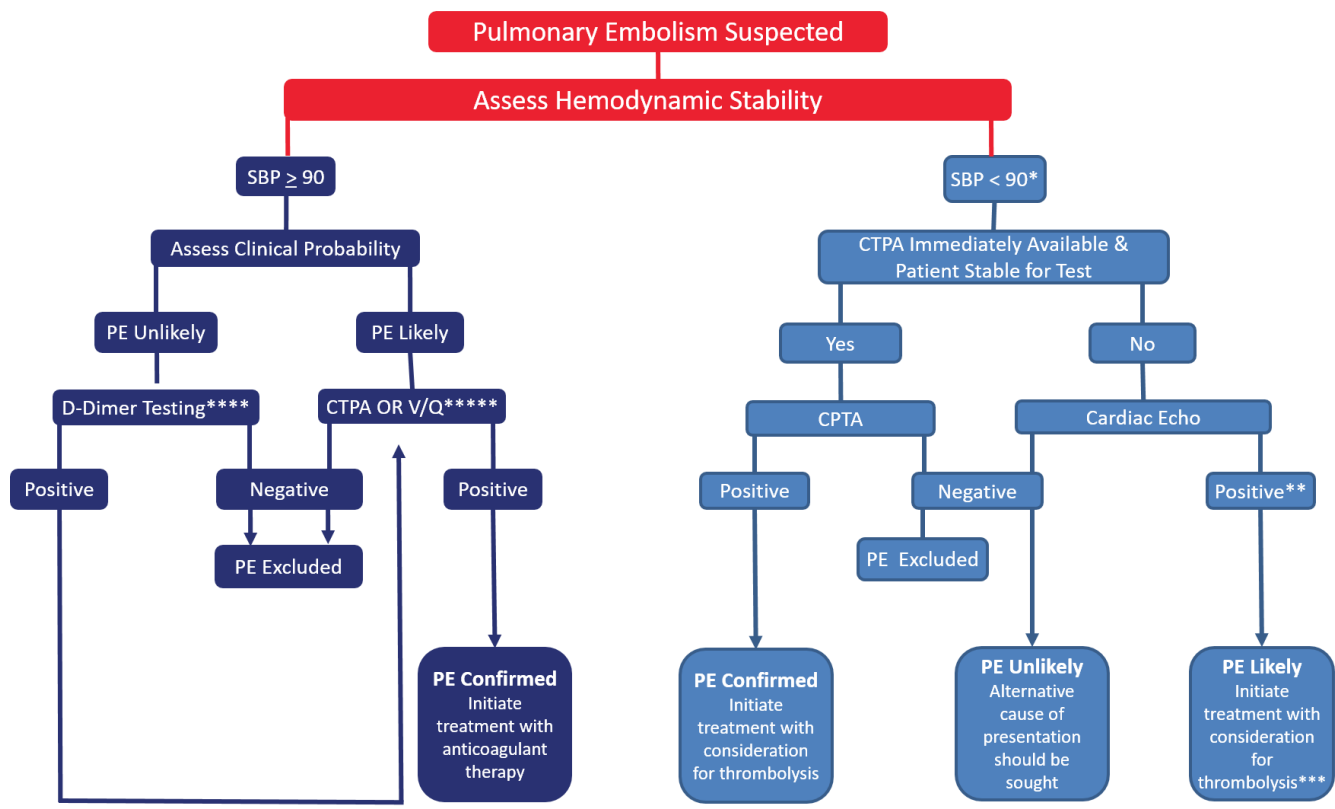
Pulmonary Embolism Suspected

Assess Hemodynamic Stability

SBP $\geq$ 90

Assess Clinical Probability

PE Unlikely

PE Likely

D-Dimer Testing****

CTPA OR V/Q*****

Positive

Negative

Positive

PE Excluded

**PE Confirmed** Initiate treatment with anticoagulant therapy

SBP < 90*

CTPA Immediately Available & Patient Stable for Test

Yes

No

CPTA

Cardiac Echo

Positive

Negative

Positive**

PE Excluded

**PE Confirmed** Initiate treatment with consideration for thrombolysis

**PE Unlikely** Alternative cause of presentation should be sought

**PE Likely** Initiate treatment with consideration for thrombolysis***